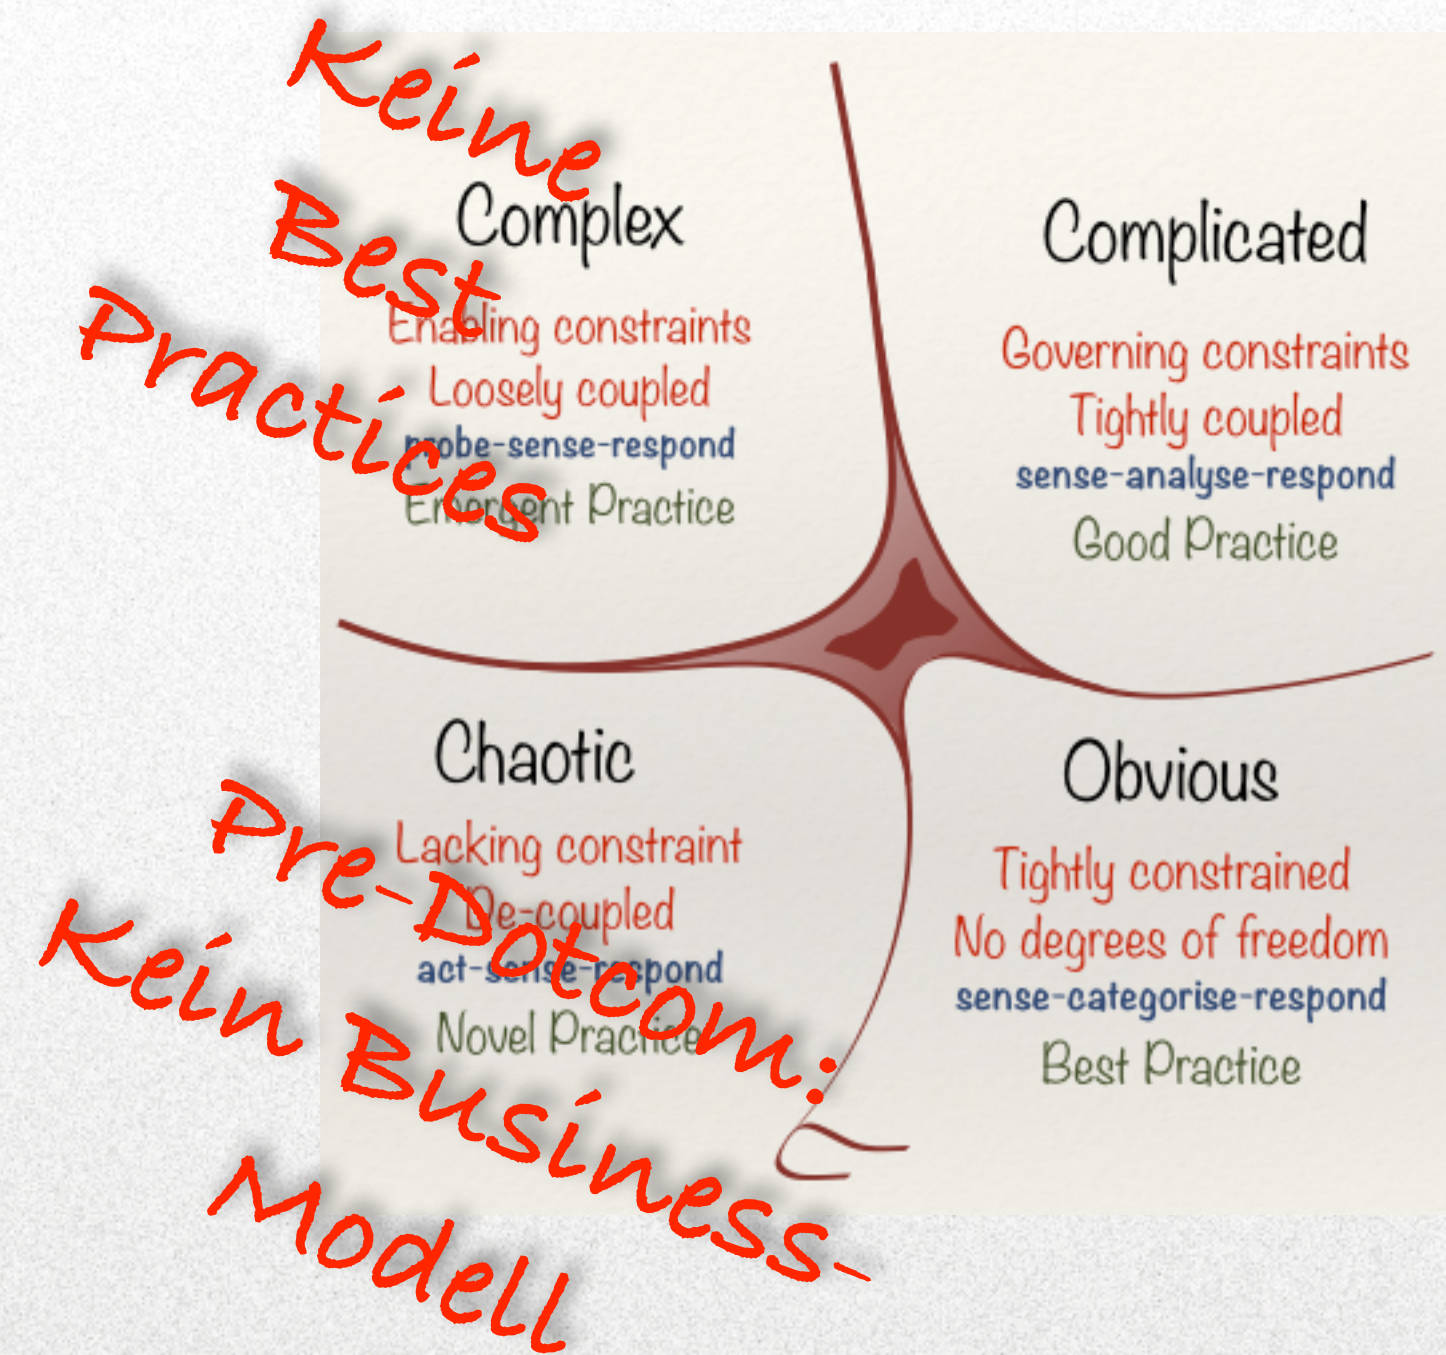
Keine Best Practices

Complex
Enabling constraints
Loosely coupled
probe-sense-respond
Emergent Practice

Complicated
Governing constraints
Tightly coupled
sense-analyse-respond
Good Practice

Chaotic
Lacking constraint
De-coupled
act-sense-respond
Novel Practice

Obvious
Tightly constrained
No degrees of freedom
sense-categorise-respond
Best Practice

Pre-Dotcom: Kein Business-Modell